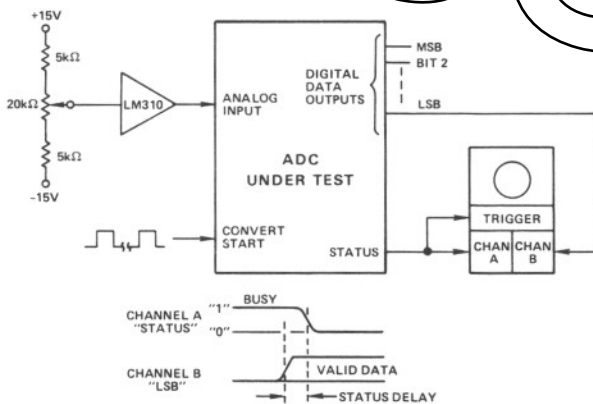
+15V

5kΩ

20kΩ

5kΩ

-15V

LM310

ANALOG INPUT

DIGITAL DATA OUTPUTS

MSB

BIT 2

LSB

ADC UNDER TEST

CONVERT START

STATUS

TRIGGER

CHAN A

CHAN B

CHANNEL A "STATUS"

"1"

"0"

BUSY

CHANNEL B "LSB"

VALID DATA

STATUS DELAY